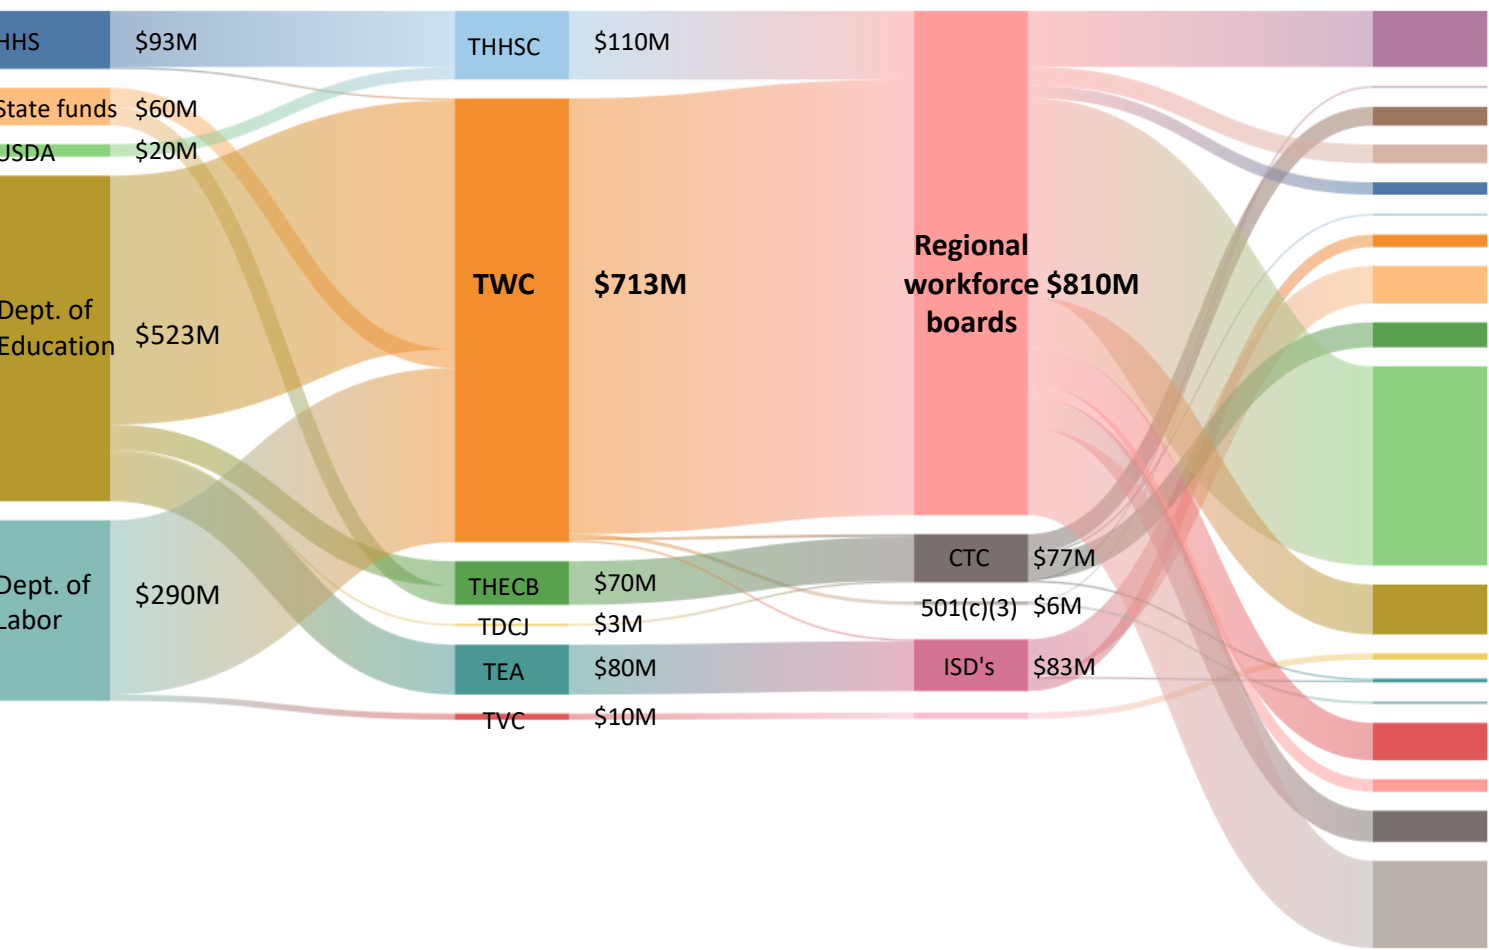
HHS $93M
State funds $60M
USDA $20M
Dept. of Education $523M
Dept. of Labor $290M
THHSC $110M
TWC $713M
THECB $70M
TDCJ $3M
TEA $80M
TVC $10M
Regional workforce boards $810M
CTC $77M
501(c)(3) $6M
ISD's $83M